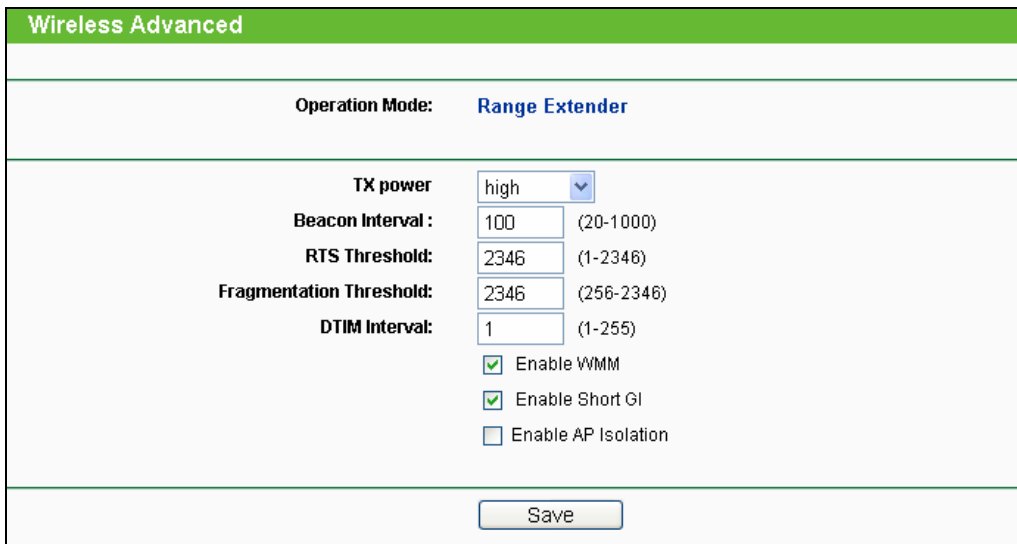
Wireless Advanced

Operation Mode: Range Extender

TX power high
Beacon Interval : 100 (20-1000)
RTS Threshold: 2346 (1-2346)
Fragmentation Threshold: 2346 (256-2346)
DTIM Interval: 1 (1-255)
Enable WMM
Enable Short GI
Enable AP Isolation

Save